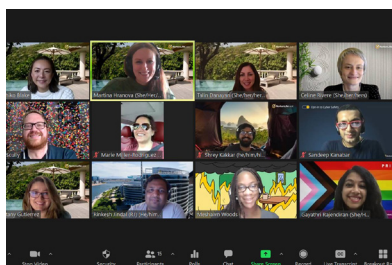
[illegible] Brink | Martina Ivanova (She/her/... | Talin Daroubi (She/her/he... | Celine Rivere (She/her/hers)
Marie M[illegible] | Shrey Kakkar (he/him/hi... | Sandeep Kaiwar
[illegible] Gutierrez | Kinkesh Jindal (he/him/... | Meshawn Woods | Gayathri Rajendran (She/h...

Start Video | Security | Participants | Polls | Chat | Share Screen | Record | Live Transcript | Breakout Rooms